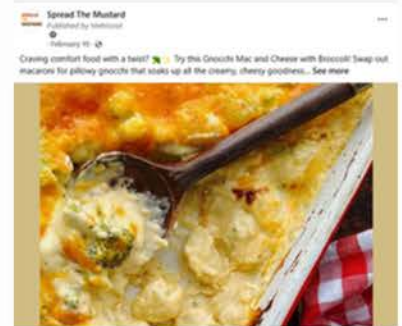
Spread The Mustard
Published by Metricool
· February 16 ·
Craving comfort food with a twist? 🥦✨ Try this Gnocchi Mac and Cheese with Broccoli! Swap out macaroni for pillowy gnocchi that soaks up all the creamy, cheesy goodness... See more